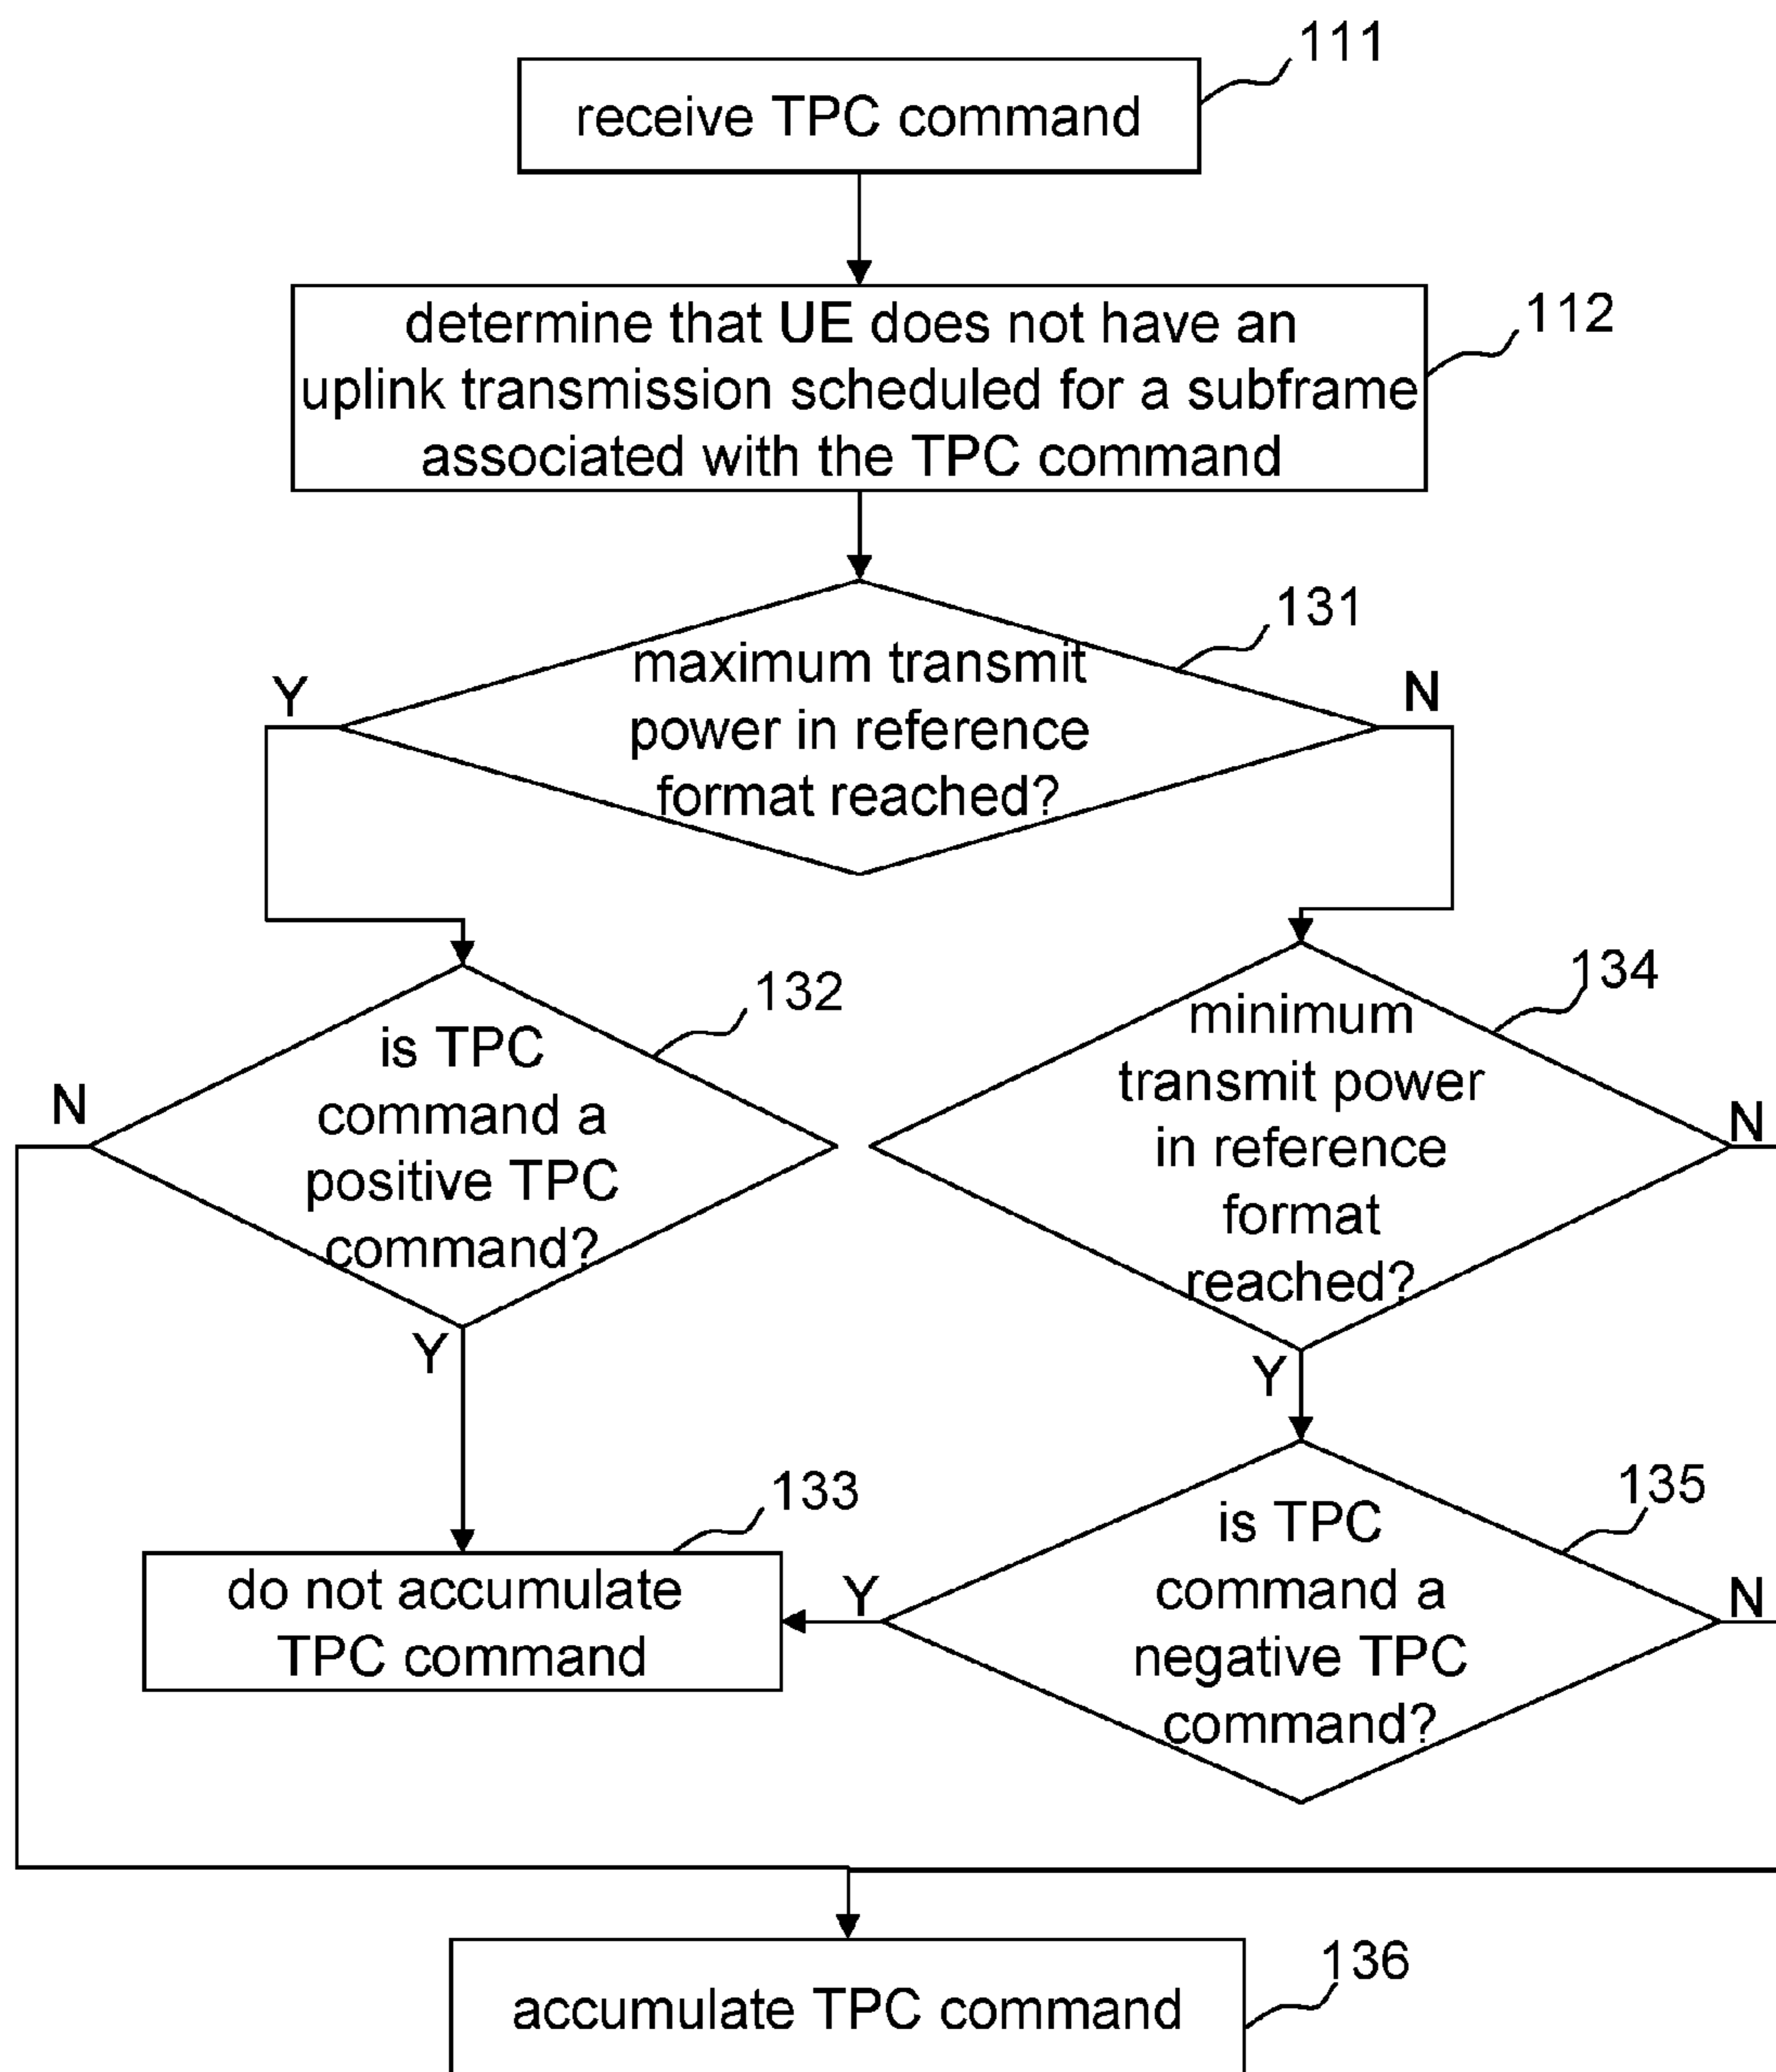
111
receive TPC command

112
determine that UE does not have an uplink transmission scheduled for a subframe associated with the TPC command

131
maximum transmit power in reference format reached?
Y
N

132
is TPC command a positive TPC command?
N
Y

134
minimum transmit power in reference format reached?
N
Y

133
do not accumulate TPC command

135
is TPC command a negative TPC command?
Y
N

136
accumulate TPC command